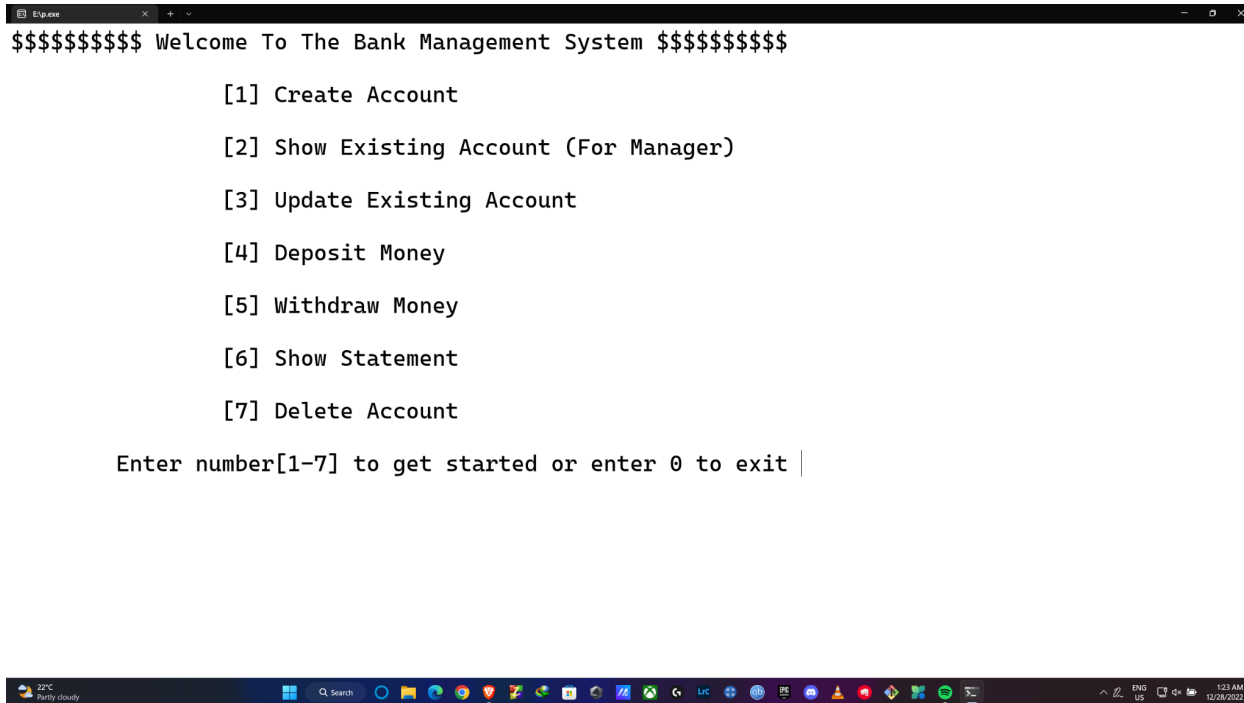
E:\p.exe

$$$$$$$$$$ Welcome To The Bank Management System $$$$$$$$$$

[1] Create Account

[2] Show Existing Account (For Manager)

[3] Update Existing Account

[4] Deposit Money

[5] Withdraw Money

[6] Show Statement

[7] Delete Account

Enter number[1-7] to get started or enter 0 to exit

22°C
Partly cloudy

Search

ENG
US

1:23 AM
12/28/2022